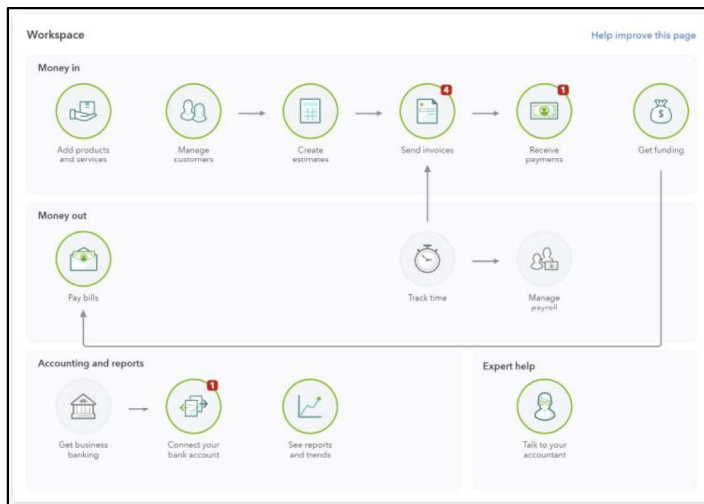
Workspace

Help improve this page

Money in

Add products and services

Manage customers

Create estimates

4

Send invoices

1

Receive payments

Get funding

Money out

Pay bills

Track time

Manage payroll

Accounting and reports

Get business banking

1

Connect your bank account

See reports and trends

Expert help

Talk to your accountant